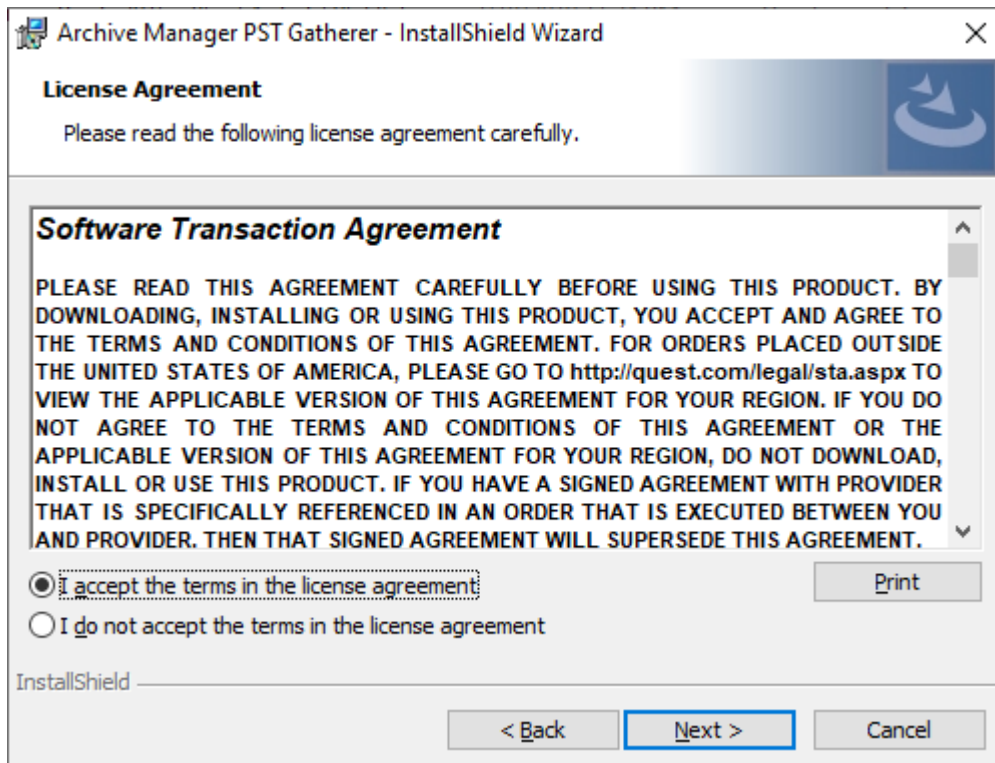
Archive Manager PST Gatherer - InstallShield Wizard

License Agreement

Please read the following license agreement carefully.

Software Transaction Agreement

PLEASE READ THIS AGREEMENT CAREFULLY BEFORE USING THIS PRODUCT. BY DOWNLOADING, INSTALLING OR USING THIS PRODUCT, YOU ACCEPT AND AGREE TO THE TERMS AND CONDITIONS OF THIS AGREEMENT. FOR ORDERS PLACED OUTSIDE THE UNITED STATES OF AMERICA, PLEASE GO TO http://quest.com/legal/sta.aspx TO VIEW THE APPLICABLE VERSION OF THIS AGREEMENT FOR YOUR REGION. IF YOU DO NOT AGREE TO THE TERMS AND CONDITIONS OF THIS AGREEMENT OR THE APPLICABLE VERSION OF THIS AGREEMENT FOR YOUR REGION, DO NOT DOWNLOAD, INSTALL OR USE THIS PRODUCT. IF YOU HAVE A SIGNED AGREEMENT WITH PROVIDER THAT IS SPECIFICALLY REFERENCED IN AN ORDER THAT IS EXECUTED BETWEEN YOU AND PROVIDER, THEN THAT SIGNED AGREEMENT WILL SUPERSEDE THIS AGREEMENT.

I accept the terms in the license agreement

Print

I do not accept the terms in the license agreement

InstallShield

< Back

Next >

Cancel